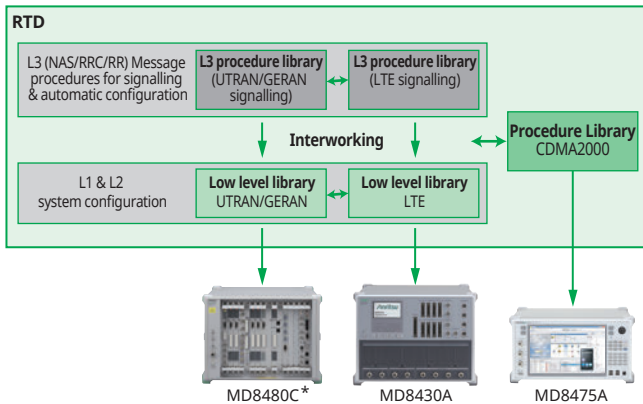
RTD

L3 (NAS/RRC/RR) Message procedures for signalling & automatic configuration

L3 procedure library (UTRAN/GERAN signalling)

L3 procedure library (LTE signalling)

Interworking

Procedure Library CDMA2000

L1 & L2 system configuration

Low level library UTRAN/GERAN

Low level library LTE

MD8480C*

MD8430A

MD8475A